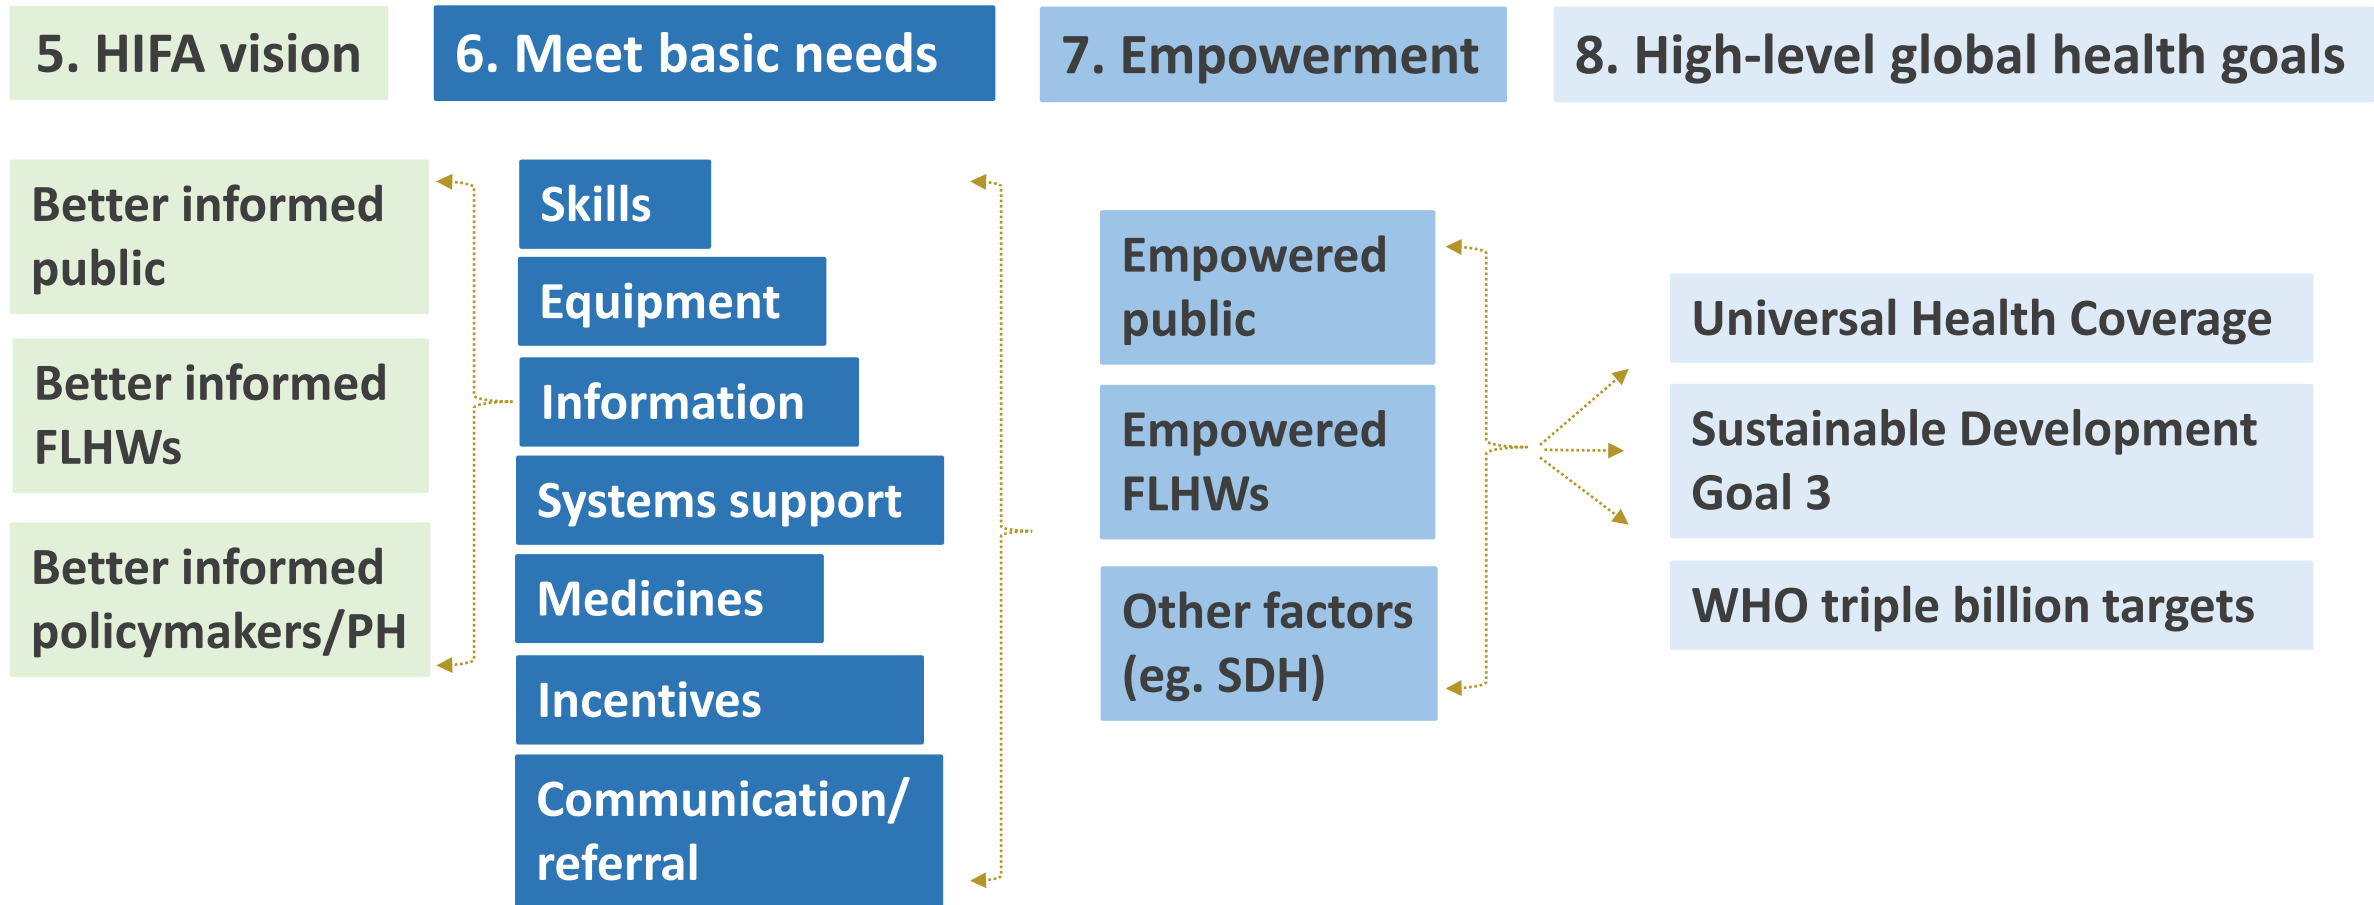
5. HIFA vision

6. Meet basic needs

7. Empowerment

8. High-level global health goals

Better informed public

Better informed FLHWs

Better informed policymakers/PH

Skills

Equipment

Information

Systems support

Medicines

Incentives

Communication/ referral

Empowered public

Empowered FLHWs

Other factors (eg. SDH)

Universal Health Coverage

Sustainable Development Goal 3

WHO triple billion targets